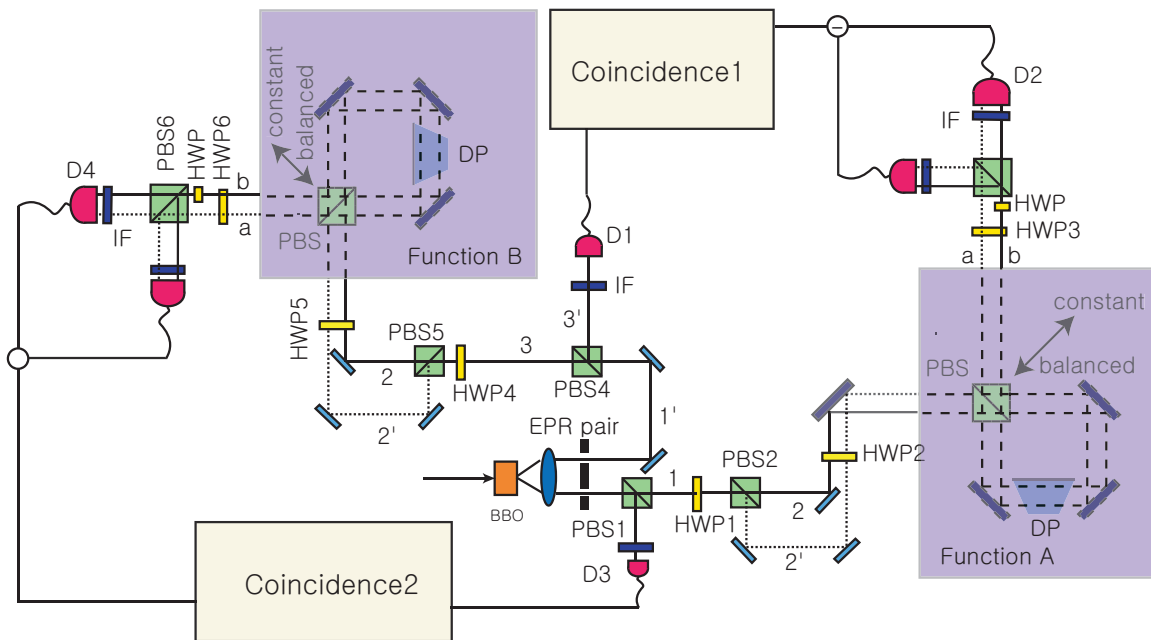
Coincidence1

D2

IF

HWP

HWP3

a b

constant

balanced

PBS

DP

Function A

constant
balanced

PBS6 HWP HWP6

D4

IF

b

a

PBS

DP

Function B

D1

IF

3'

HWP5

PBS5

HWP4

3

PBS4

2

2'

1'

EPR pair

BBO

PBS1

1

HWP1

PBS2

HWP2

2

2'

D3

Coincidence2